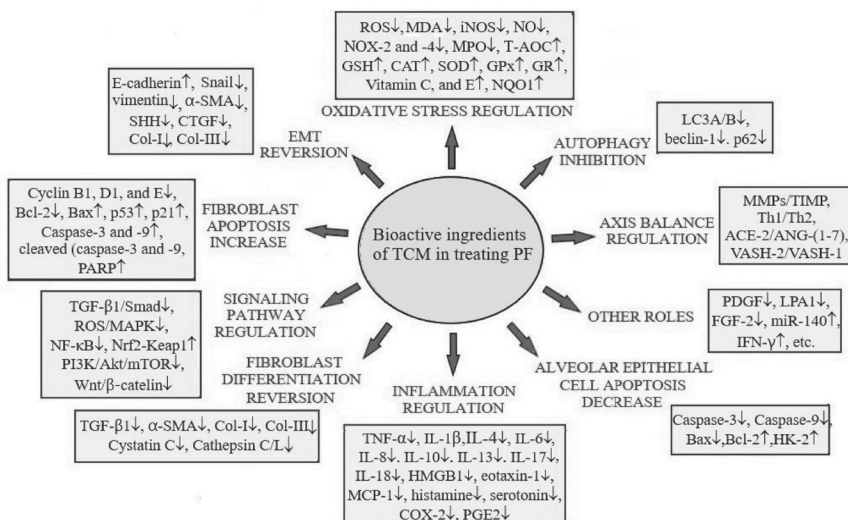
ROS↓, MDA↓, iNOS↓, NO↓, NOX-2 and -4↓, MPO↓, T-AOC↑, GSH↑, CAT↑, SOD↑, GPx↑, GR↑, Vitamin C, and E↑, NQO1↑

OXIDATIVE STRESS REGULATION

E-cadherin↑, Snail↓, vimentin↓, α-SMA↓, SHH↓, CTGF↓, Col-I↓, Col-III↓

EMT REVERSION

LC3A/B↓, beclin-1↓, p62↓

AUTOPHAGY INHIBITION

Cyclin B1, D1, and E↓, Bcl-2↓, Bax↑, p53↑, p21↑, Caspase-3 and -9↑, cleaved (caspase-3 and -9, PARP↑

FIBROBLAST APOPTOSIS INCREASE

Bioactive ingredients of TCM in treating PF

AXIS BALANCE REGULATION

MMPs/TIMP, Th1/Th2, ACE-2/ANG-(1-7), VASH-2/VASH-1

TGF-β1/Smad↓, ROS/MAPK↓, NF-κB↓, Nrf2-Keap1↑ PI3K/Akt/mTOR↓, Wnt/β-catelin↓

SIGNALING PATHWAY REGULATION

OTHER ROLES

PDGF↓, LPA1↓, FGF-2↓, miR-140↑, IFN-γ↑, etc.

FIBROBLAST DIFFERENTIATION REVERSION

ALVEOLAR EPITHELIAL CELL APOPTOSIS DECREASE

INFLAMMATION REGULATION

TGF-β1↓, α-SMA↓, Col-I↓, Col-III↓ Cystatin C↓, Cathepsin C/L↓

TNF-α↓, IL-1β,IL-4↓, IL-6↓, IL-8↓. IL-10↓. IL-13↓. IL-17↓, IL-18↓, HMGB1↓, eotaxin-1↓, MCP-1↓, histamine↓, serotonin↓, COX-2↓, PGE2↓

Caspase-3↓, Caspase-9↓, Bax↓,Bcl-2↑,HK-2↑